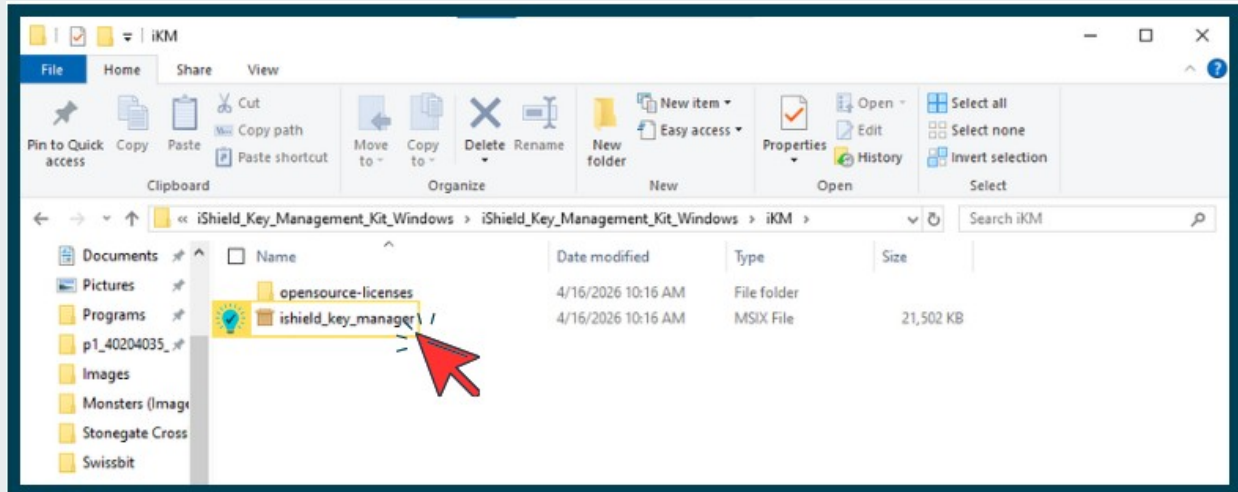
iKM

File Home Share View

Pin to Quick access Copy Paste Cut Copy path Paste shortcut
Clipboard

Move to Copy to Delete Rename
Organize

New folder New item Easy access
New

Properties Open Edit History
Open

Select all Select none Invert selection
Select

« iShield_Key_Management_Kit_Windows › iShield_Key_Management_Kit_Windows › iKM ›

Search iKM

Documents
Pictures
Programs
p1_40204035_
Images
Monsters (Image
Stonegate Cross
Swissbit

| Name | Date modified | Type | Size |
|---|---|---|---|
| opensource-licenses | 4/16/2026 10:16 AM | File folder | |
| ishield_key_manager | 4/16/2026 10:16 AM | MSIX File | 21,502 KB |